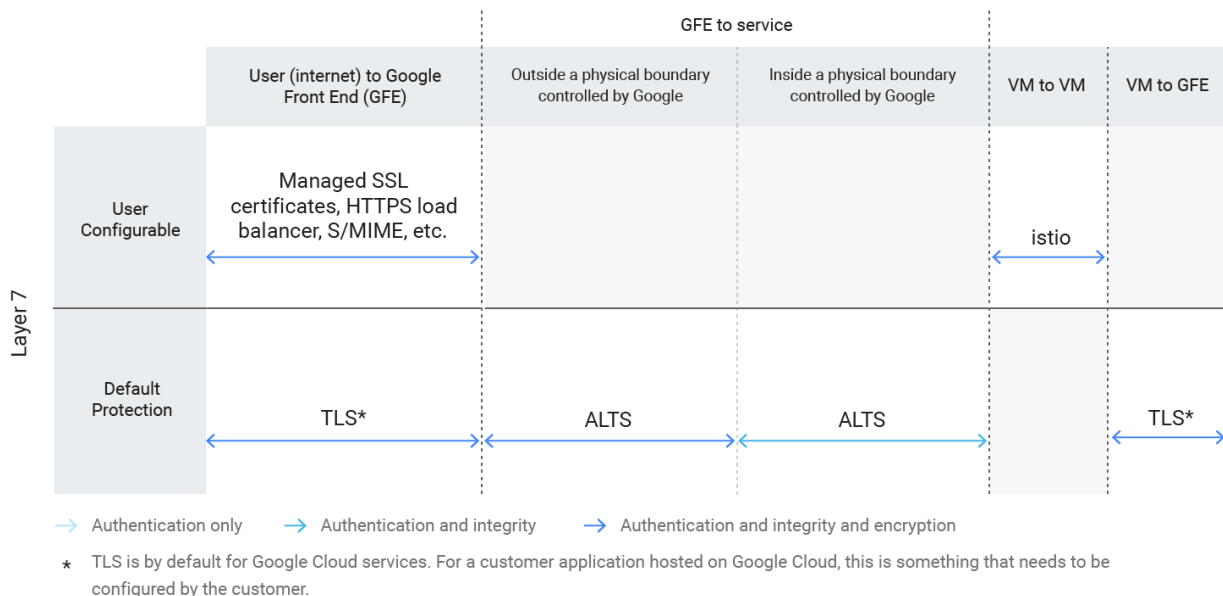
GFE to service

| | User (internet) to Google Front End (GFE) | Outside a physical boundary controlled by Google | Inside a physical boundary controlled by Google | VM to VM | VM to GFE |
|---|---|---|---|---|---|
| User Configurable | Managed SSL certificates, HTTPS load balancer, S/MIME, etc. | | | istio | |
| Default Protection | TLS* | ALTS | ALTS | | TLS* |

Layer 7

Authentication only
Authentication and integrity
Authentication and integrity and encryption

* TLS is by default for Google Cloud services. For a customer application hosted on Google Cloud, this is something that needs to be configured by the customer.